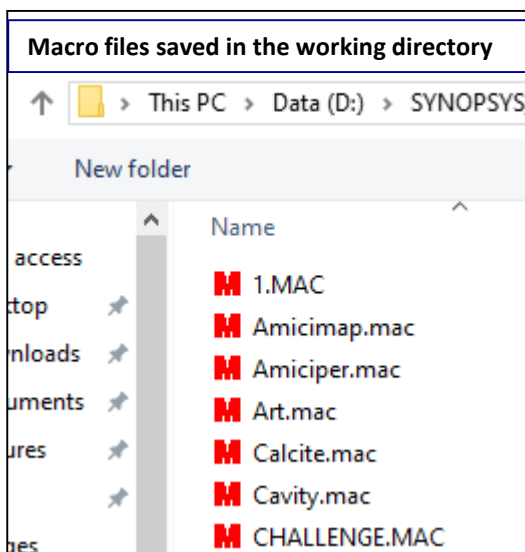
Macro files saved in the working directory

› This PC › Data (D:) › SYNOPSYS

New folder

Name

access

ktop

nloads

uments

ures

es

1.MAC

Amicimap.mac

Amiciper.mac

Art.mac

Calcite.mac

Cavity.mac

CHALLENGE.MAC